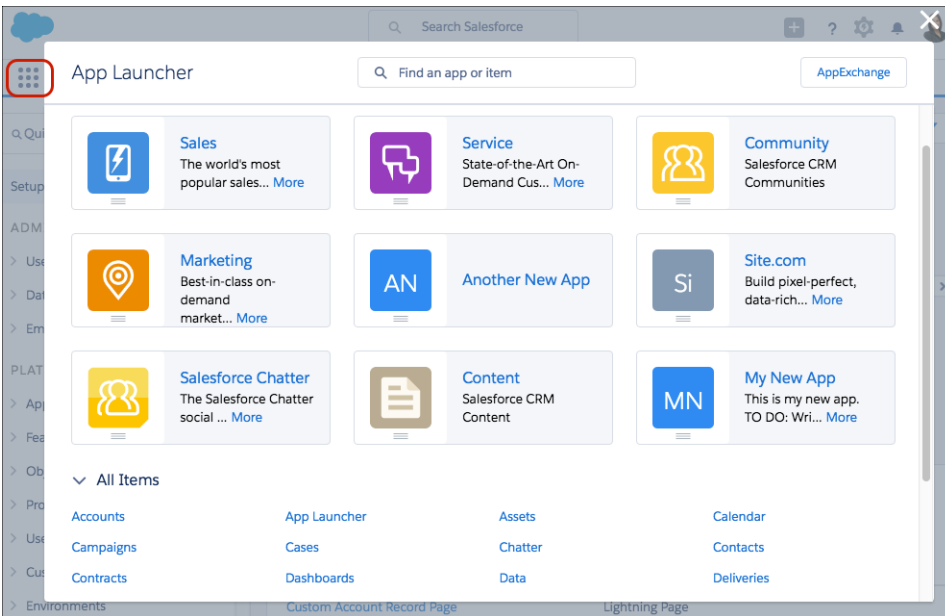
Search Salesforce

Qui

Setup

ADM

Use

Dat

Em

PLAT

App

Fea

Ob

Pro

Use

Cus

Environments

Custom Account Record Page

Lightning Page

App Launcher

Find an app or item

AppExchange

Sales
The world's most popular sales... More

Service
State-of-the-Art On-Demand Cus... More

Community
Salesforce CRM Communities

Marketing
Best-in-class on-demand market... More

AN
Another New App

Si
Site.com
Build pixel-perfect, data-rich... More

Salesforce Chatter
The Salesforce Chatter social ... More

Content
Salesforce CRM Content

MN
My New App
This is my new app. TO DO: Wri... More

All Items

Accounts
App Launcher
Assets
Calendar
Campaigns
Cases
Chatter
Contacts
Contracts
Dashboards
Data
Deliveries